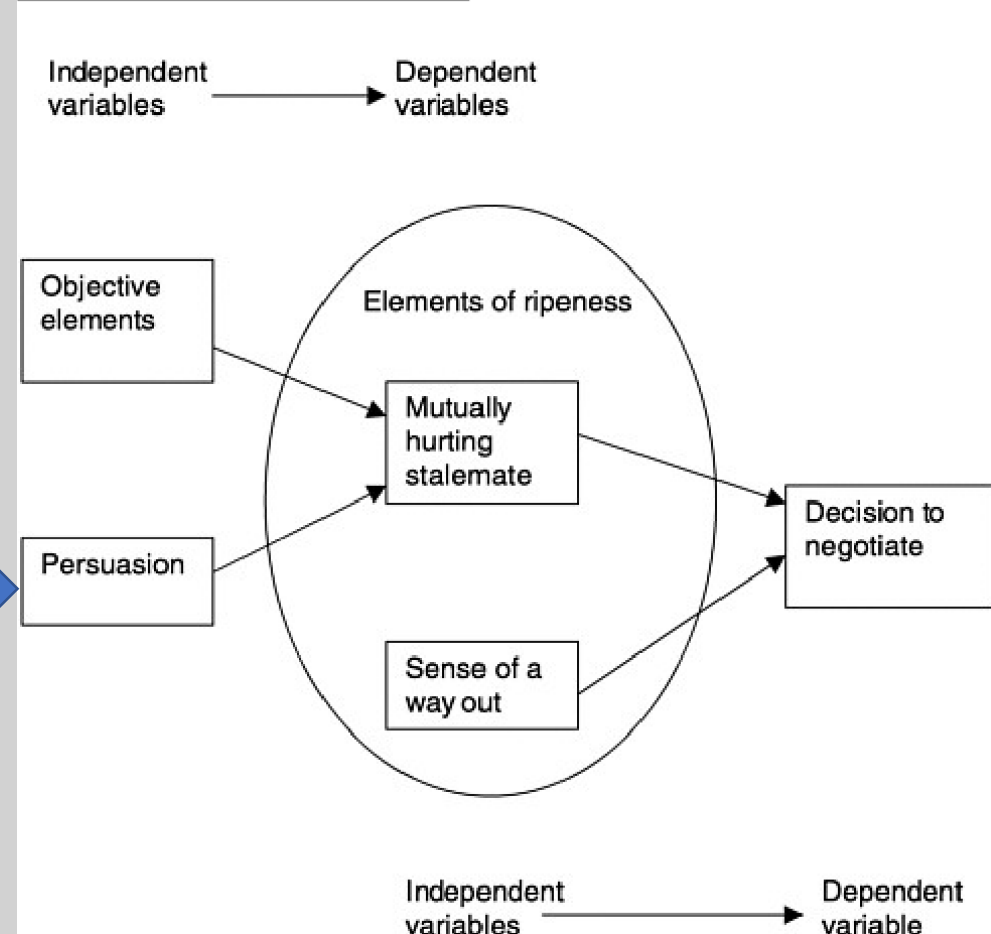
Independent variables → Dependent variables

Objective elements

Elements of ripeness

Mutually hurting stalemate

Decision to negotiate

Persuasion

Sense of a way out

Independent variables → Dependent variable